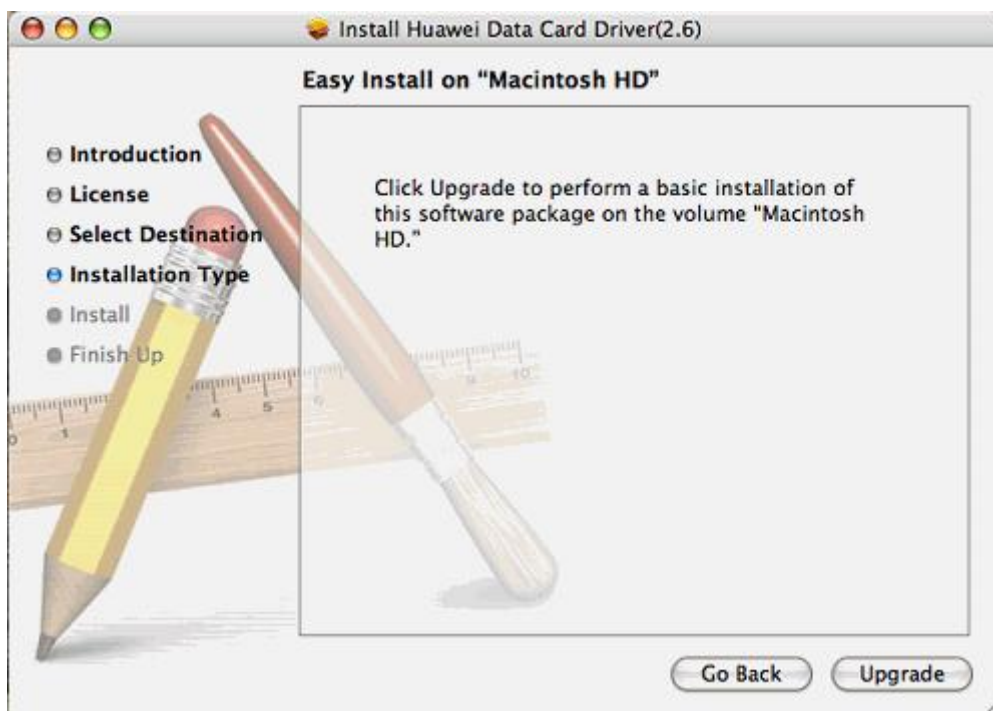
Install Huawei Data Card Driver(2.6)

Easy Install on "Macintosh HD"

Introduction
License
Select Destination
Installation Type
Install
Finish Up

Click Upgrade to perform a basic installation of this software package on the volume "Macintosh HD."

Go Back
Upgrade